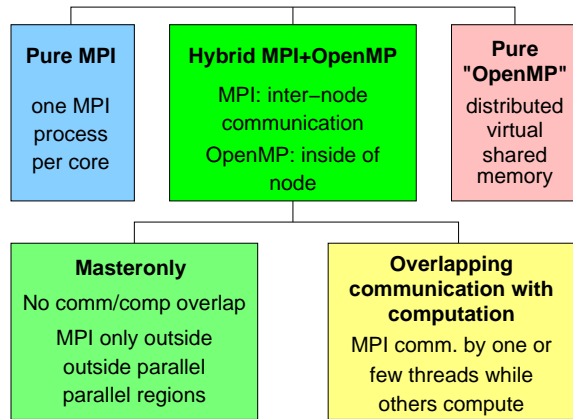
Pure MPI

one MPI process per core

Hybrid MPI+OpenMP

MPI: inter−node communication

OpenMP: inside of node

Pure "OpenMP"

distributed virtual shared memory

Masteronly

No comm/comp overlap

MPI only outside outside parallel parallel regions

Overlapping communication with computation

MPI comm. by one or few threads while others compute